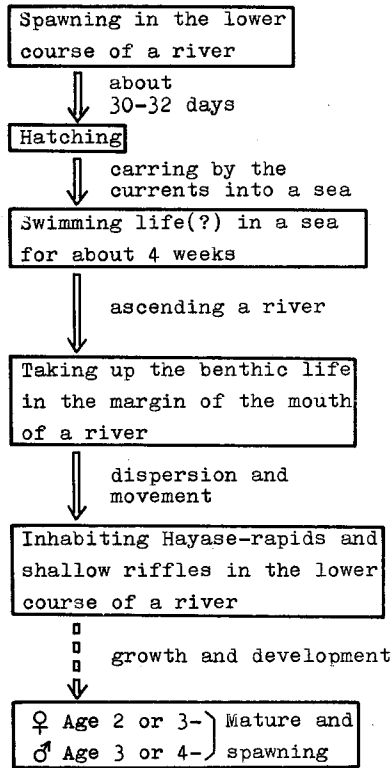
Spawning in the lower course of a river

about 30-32 days

Hatching

carring by the currents into a sea

Swimming life(?) in a sea for about 4 weeks

ascending a river

Taking up the benthic life in the margin of the mouth of a river

dispersion and movement

Inhabiting Hayase-rapids and shallow riffles in the lower course of a river

growth and development

♀ Age 2 or 3-
♂ Age 3 or 4-
Mature and spawning